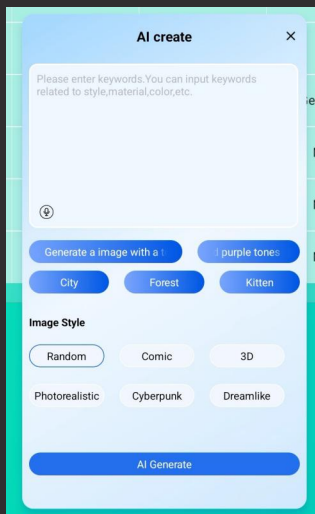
AI create

×

Please enter keywords.You can input keywords related to style,material,color,etc.

Generate a image with a t

purple tones

City

Forest

Kitten

Image Style

Random

Comic

3D

Photorealistic

Cyberpunk

Dreamlike

AI Generate